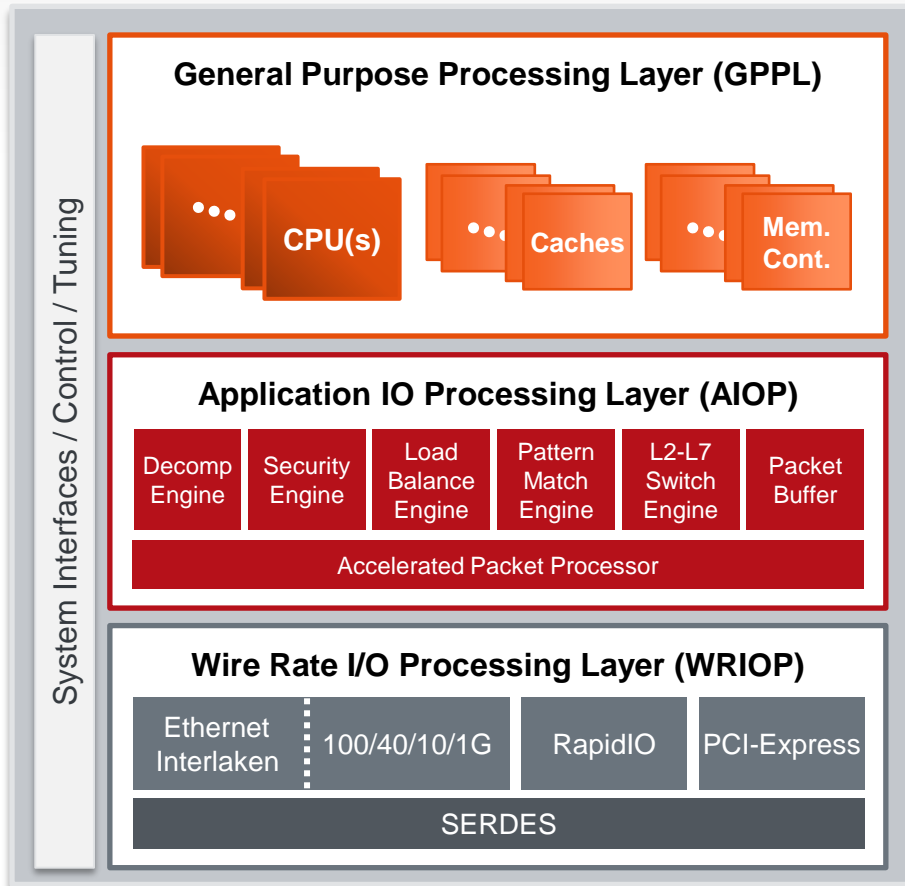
System Interfaces / Control / Tuning

General Purpose Processing Layer (GPPL)

CPU(s)

Caches

Mem. Cont.

Application IO Processing Layer (AIOP)

| Decomp Engine | Security Engine | Load Balance Engine | Pattern Match Engine | L2-L7 Switch Engine | Packet Buffer |
|---|---|---|---|---|---|

Accelerated Packet Processor

Wire Rate I/O Processing Layer (WRIOP)

| Ethernet Interlaken | 100/40/10/1G | RapidIO | PCI-Express |
|---|---|---|---|

SERDES